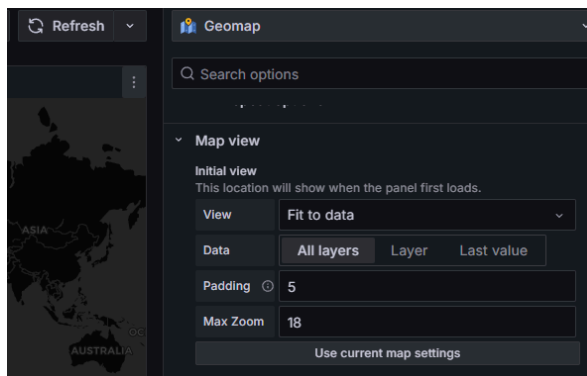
Refresh

Geomap

Search options

ASIA

OC

AUSTRALIA

Map view

Initial view
This location will show when the panel first loads.

| View | Fit to data |
|---|---|
| Data | All layers · Layer · Last value |
| Padding | 5 |
| Max Zoom | 18 |

Use current map settings